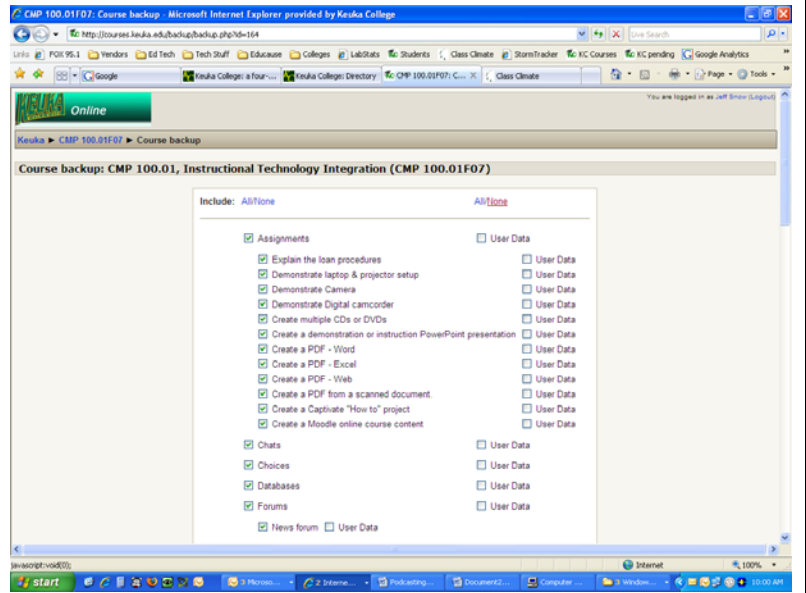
CMP 100.01F07: Course backup - Microsoft Internet Explorer provided by Keuka College

http://courses.keuka.edu/backup/backup.php?id=164

Live Search

Links FOX 95.1 Vendors Ed Tech Tech Stuff Educause Colleges LabStats Students Class Climate StormTracker KC Courses KC pending Google Analytics

Google | Keuka College: a four-... | Keuka College: Directory | CMP 100.01F07: C... | Class Climate

Page ▾ Tools ▾

KEUKA Online

You are logged in as Jeff Snow (Logout)

Keuka ► CMP 100.01F07 ► Course backup

Course backup: CMP 100.01, Instructional Technology Integration (CMP 100.01F07)

Include: All/None All/None

Assignments User Data
Explain the loan procedures User Data
Demonstrate laptop & projector setup User Data
Demonstrate Camera User Data
Demonstrate Digital camcorder User Data
Create multiple CDs or DVDs User Data
Create a demonstration or instruction PowerPoint presentation User Data
Create a PDF - Word User Data
Create a PDF - Excel User Data
Create a PDF - Web User Data
Create a PDF from a scanned document User Data
Create a Captivate "How to" project User Data
Create a Moodle online course content User Data
Chats User Data
Choices User Data
Databases User Data
Forums User Data
News forum User Data

javascript:void(0);

Internet

100%

start | 3 Microso... | 2 Interne... | Podcasting... | Document2... | Computer ... | 3 Window... | 10:00 AM